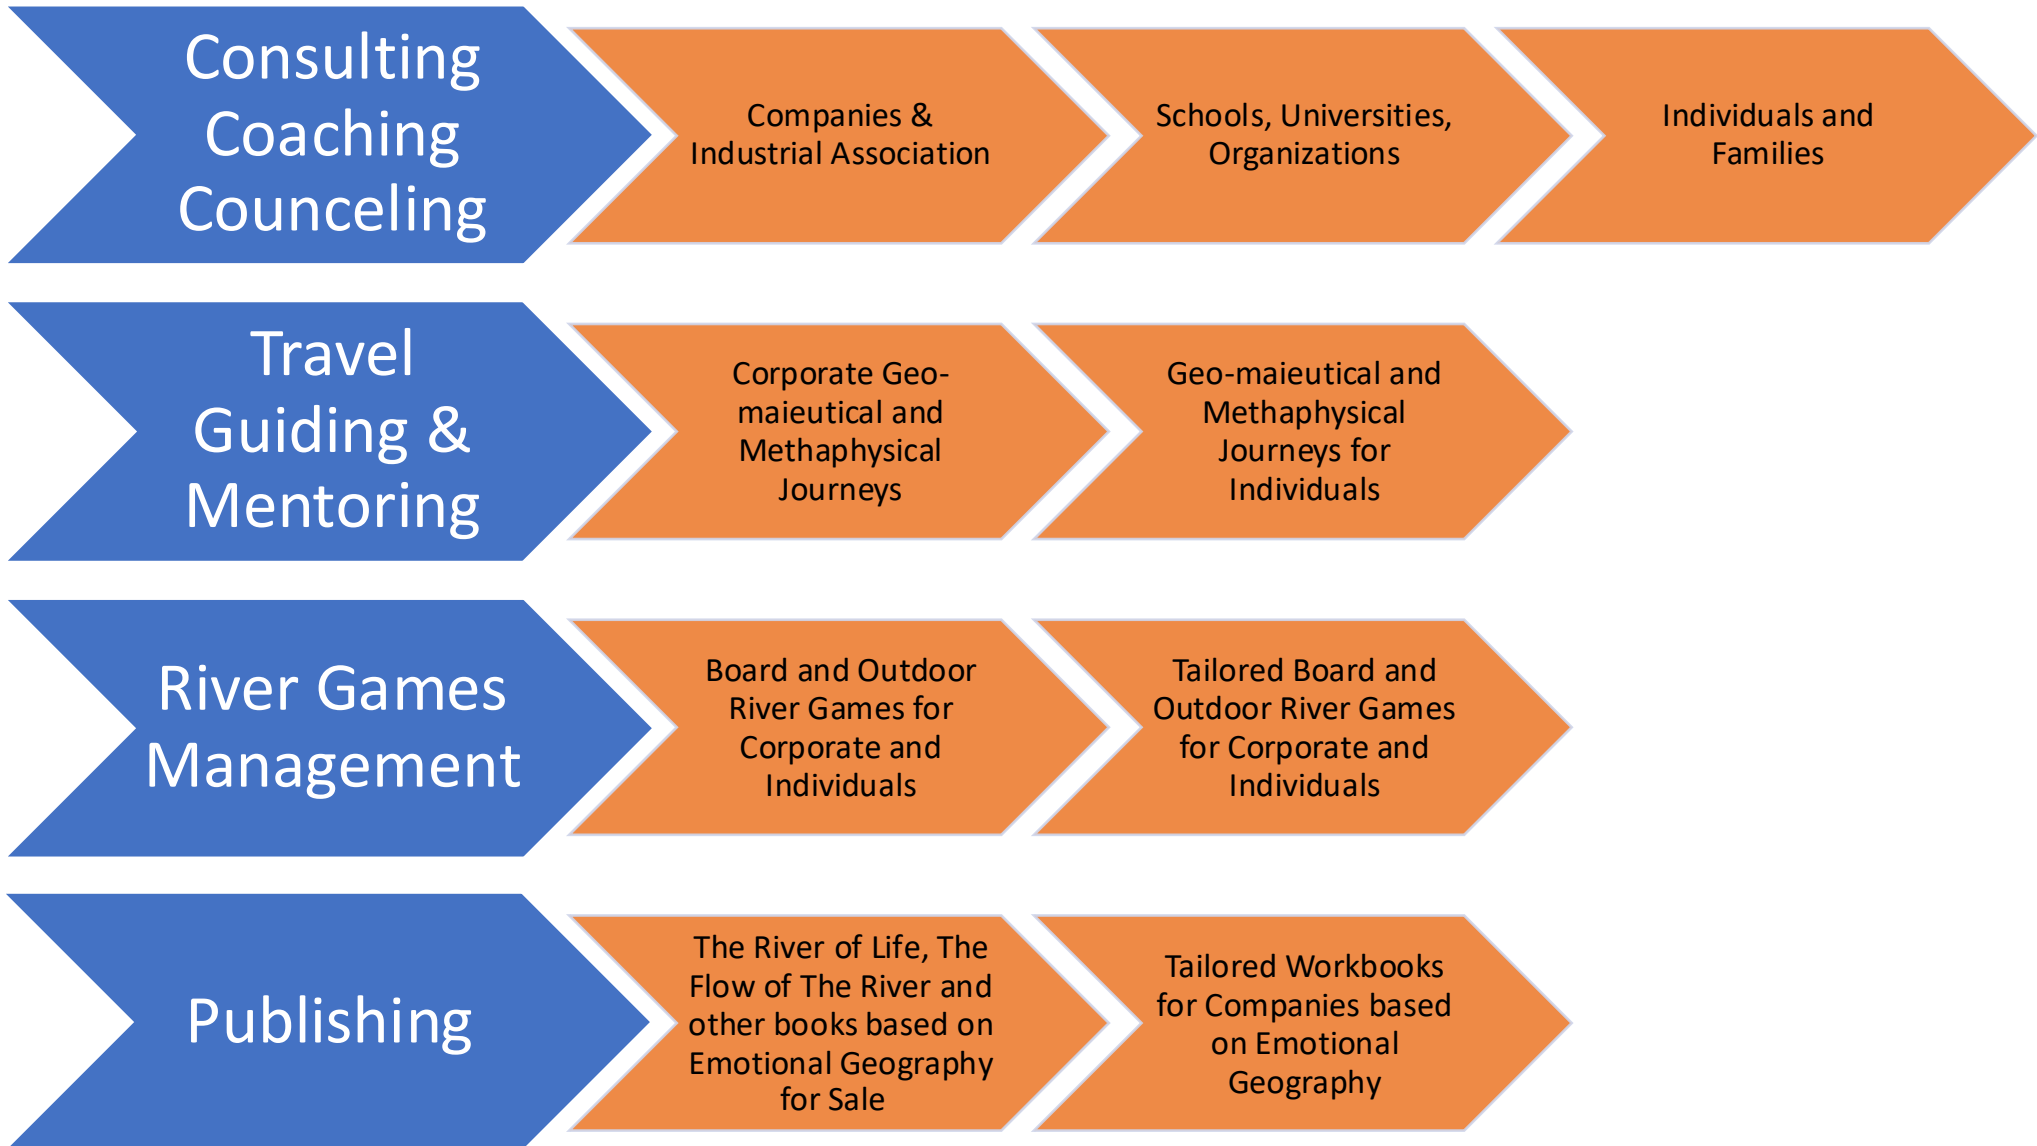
Consulting
Coaching
Counceling

Companies & Industrial Association

Schools, Universities, Organizations

Individuals and Families

Travel
Guiding &
Mentoring

Corporate Geo-maieutical and Methaphysical Journeys

Geo-maieutical and Methaphysical Journeys for Individuals

River Games
Management

Board and Outdoor River Games for Corporate and Individuals

Tailored Board and Outdoor River Games for Corporate and Individuals

Publishing

The River of Life, The Flow of The River and other books based on Emotional Geography for Sale

Tailored Workbooks for Companies based on Emotional Geography